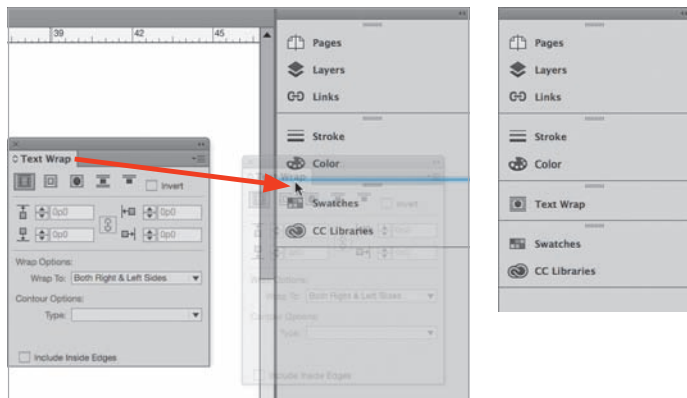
39
42
45

Pages
Layers
Links
Stroke
Color
Swatches
CC Libraries

Text Wrap
Invert
0p0
0p0
0p0
0p0
Wrap Options:
Wrap To: Both Right & Left Sides
Contour Options:
Type:
Include Inside Edges

Pages
Layers
Links
Stroke
Color
Text Wrap
Swatches
CC Libraries